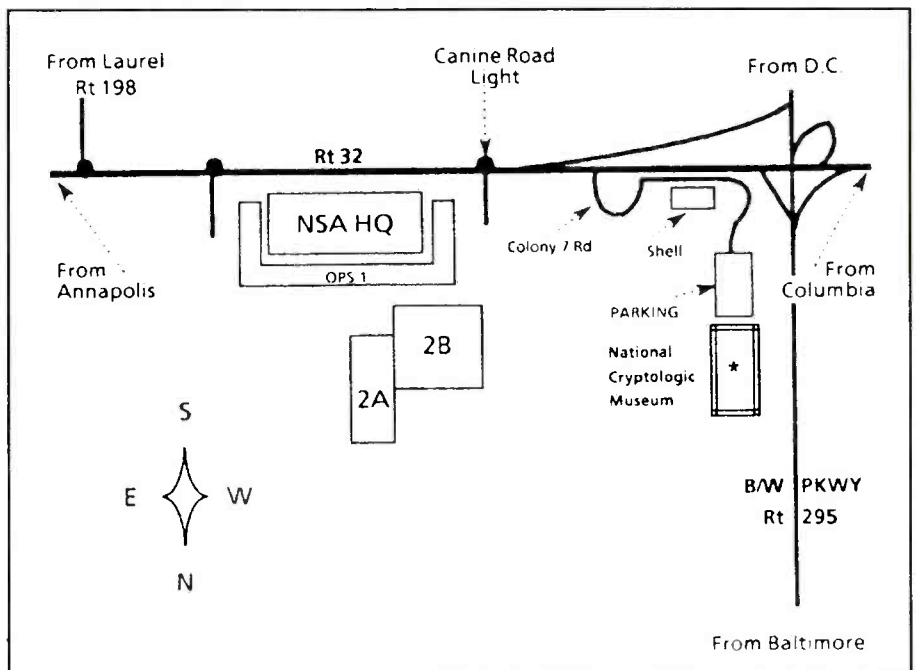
From Laurel
Rt 198

Canine Road
Light

From D.C.

Rt 32

NSA HQ

OPS 1

From
Annapolis

Colony 7 Rd

Shell

From
Columbia

PARKING

2B

2A

National
Cryptologic
Museum

S

E

W

N

B/W PKWY
Rt 295

From Baltimore